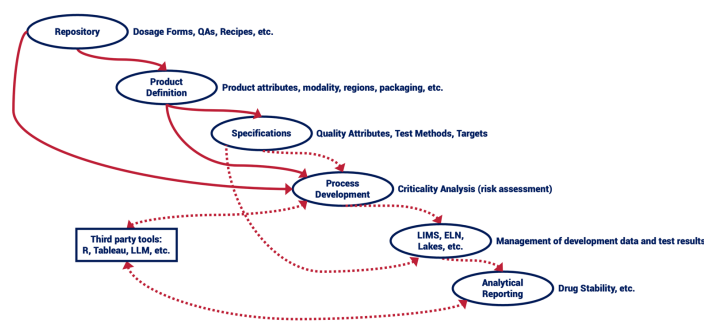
Repository
Dosage Forms, QAs, Recipes, etc.

Product Definition
Product attributes, modality, regions, packaging, etc.

Specifications
Quality Attributes, Test Methods, Targets

Process Development
Criticality Analysis (risk assessment)

Third party tools: R, Tableau, LLM, etc.

LIMS, ELN, Lakes, etc.
Management of development data and test results

Analytical Reporting
Drug Stability, etc.